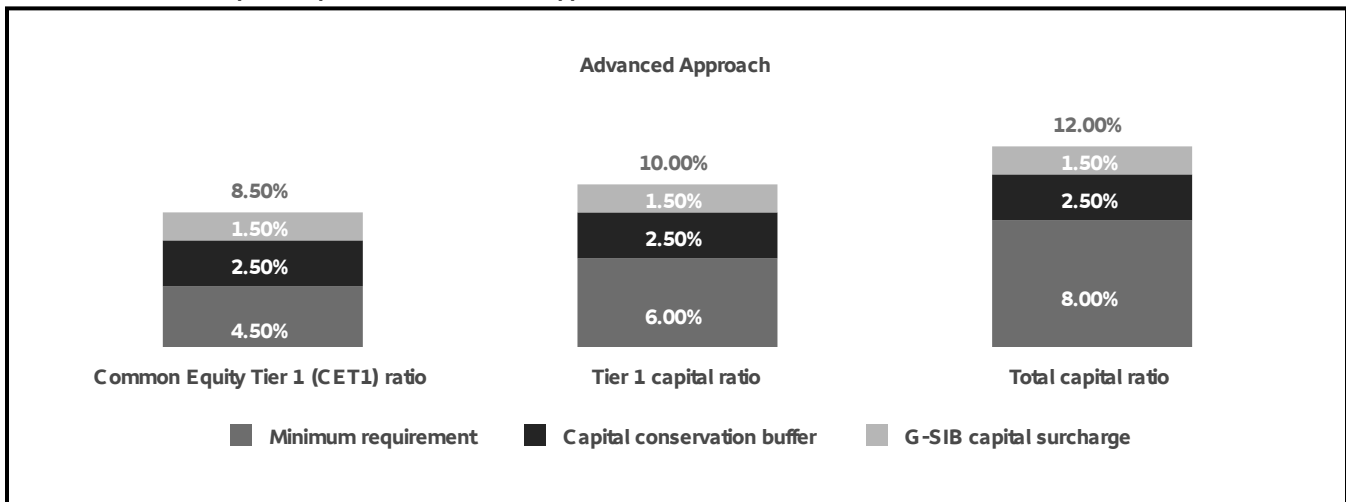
Advanced Approach

8.50%
1.50%
2.50%
4.50%
Common Equity Tier 1 (CET1) ratio

10.00%
1.50%
2.50%
6.00%
Tier 1 capital ratio

12.00%
1.50%
2.50%
8.00%
Total capital ratio

Minimum requirement
Capital conservation buffer
G-SIB capital surcharge